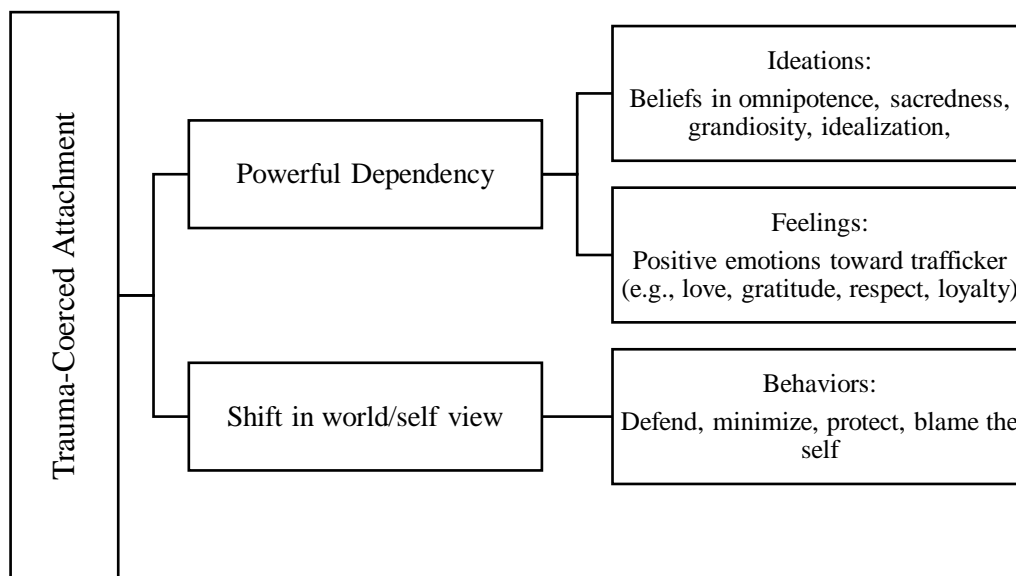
Trauma-Coerced Attachment

Powerful Dependency

Ideations:
Beliefs in omnipotence, sacredness, grandiosity, idealization,

Feelings:
Positive emotions toward trafficker (e.g., love, gratitude, respect, loyalty)

Shift in world/self view

Behaviors:
Defend, minimize, protect, blame the self